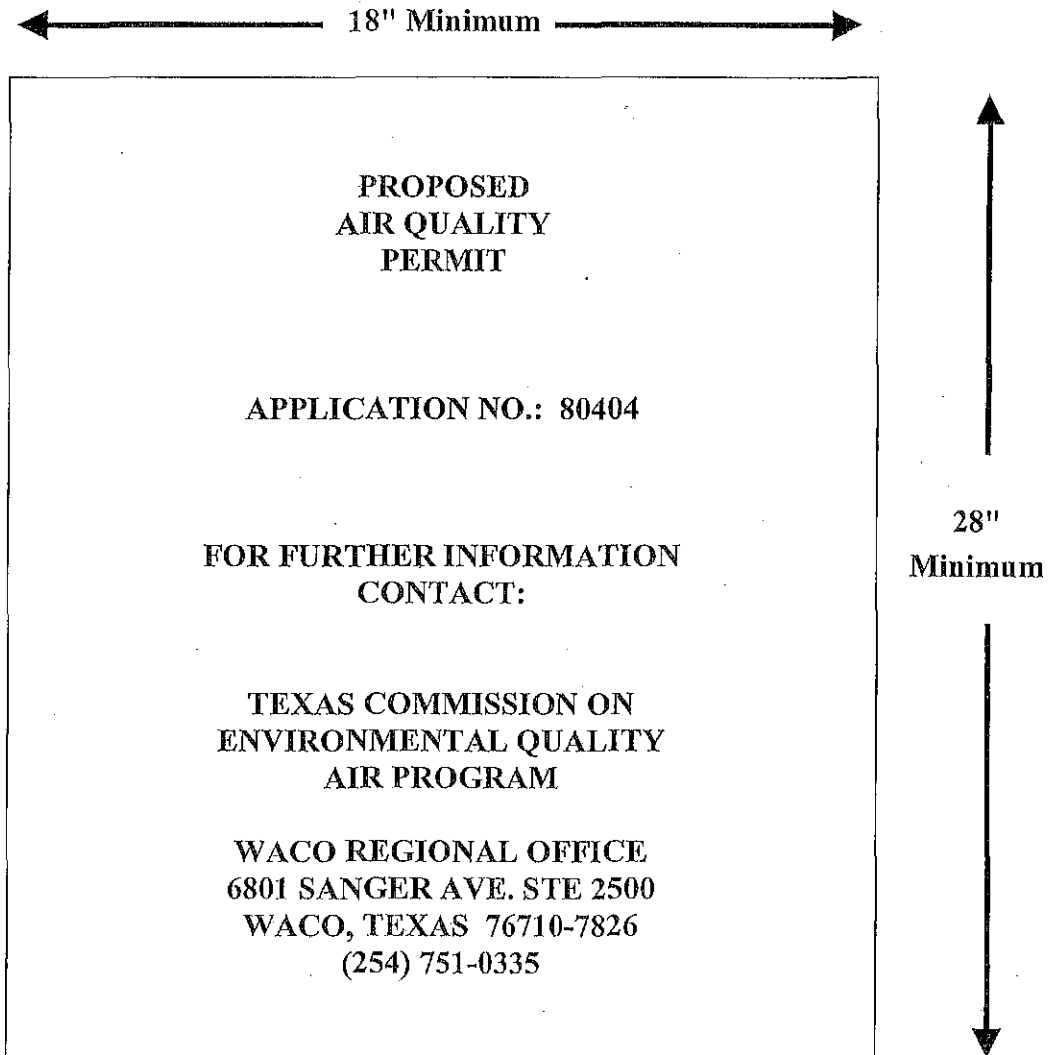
18" Minimum

PROPOSED
AIR QUALITY
PERMIT

APPLICATION NO.: 80404

FOR FURTHER INFORMATION
CONTACT:

TEXAS COMMISSION ON
ENVIRONMENTAL QUALITY
AIR PROGRAM

WACO REGIONAL OFFICE
6801 SANGER AVE. STE 2500
WACO, TEXAS 76710-7826
(254) 751-0335

28"
Minimum